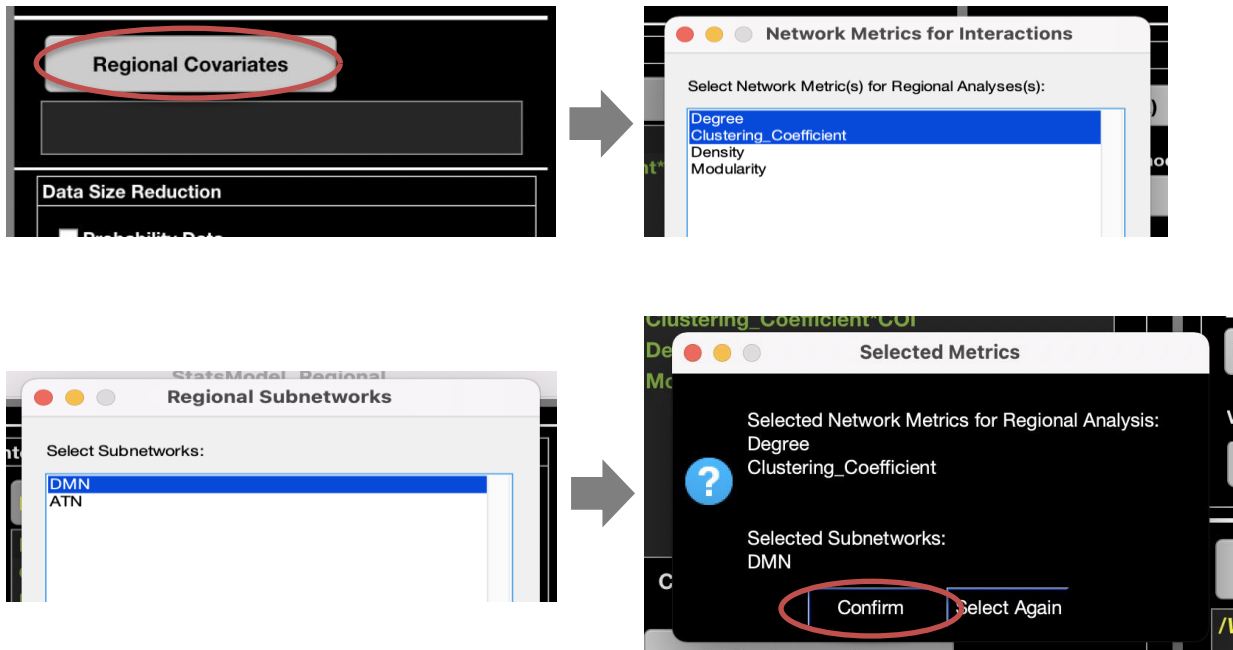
Regional Covariates

Data Size Reduction

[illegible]

Network Metrics for Interactions

Select Network Metric(s) for Regional Analyses(s):

Degree
Clustering_Coefficient
Density
Modularity

StatsModel_Regional

Regional Subnetworks

Select Subnetworks:

DMN
ATN

Clustering_Coefficient*COI

Selected Metrics

Selected Network Metrics for Regional Analysis:
Degree
Clustering_Coefficient

Selected Subnetworks:
DMN

Confirm

Select Again